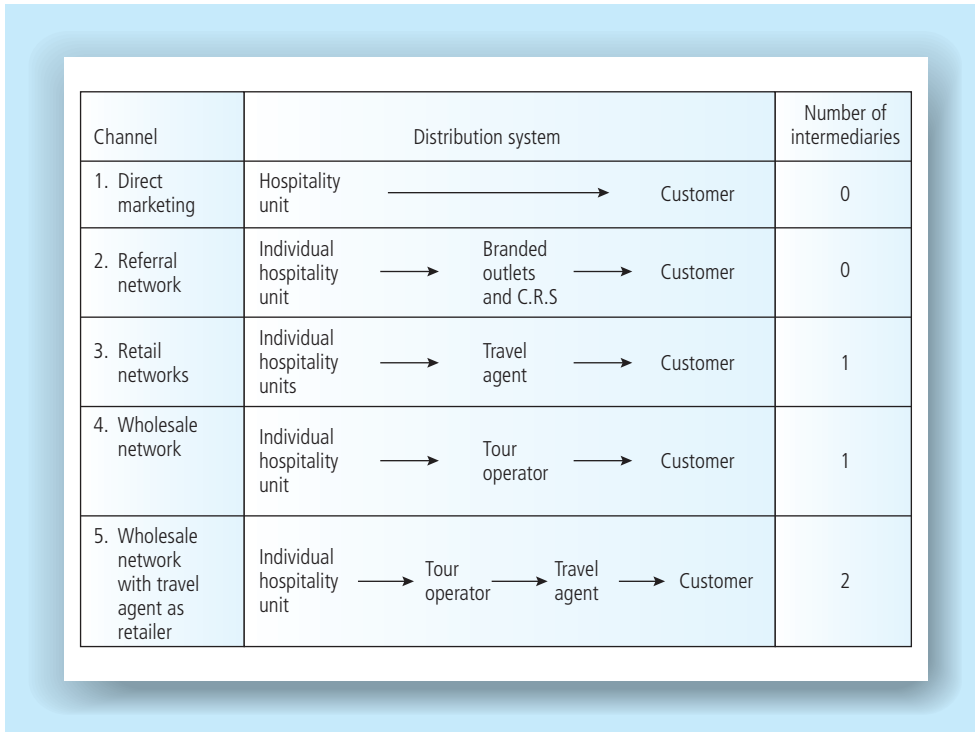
| Channel | Distribution system | Number of intermediaries |
|---|---|---|
| 1. Direct marketing | Hospitality unit → Customer | 0 |
| 2. Referral network | Individual hospitality unit → Branded outlets and C.R.S → Customer | 0 |
| 3. Retail networks | Individual hospitality units → Travel agent → Customer | 1 |
| 4. Wholesale network | Individual hospitality unit → Tour operator → Customer | 1 |
| 5. Wholesale network with travel agent as retailer | Individual hospitality unit → Tour operator → Travel agent → Customer | 2 |